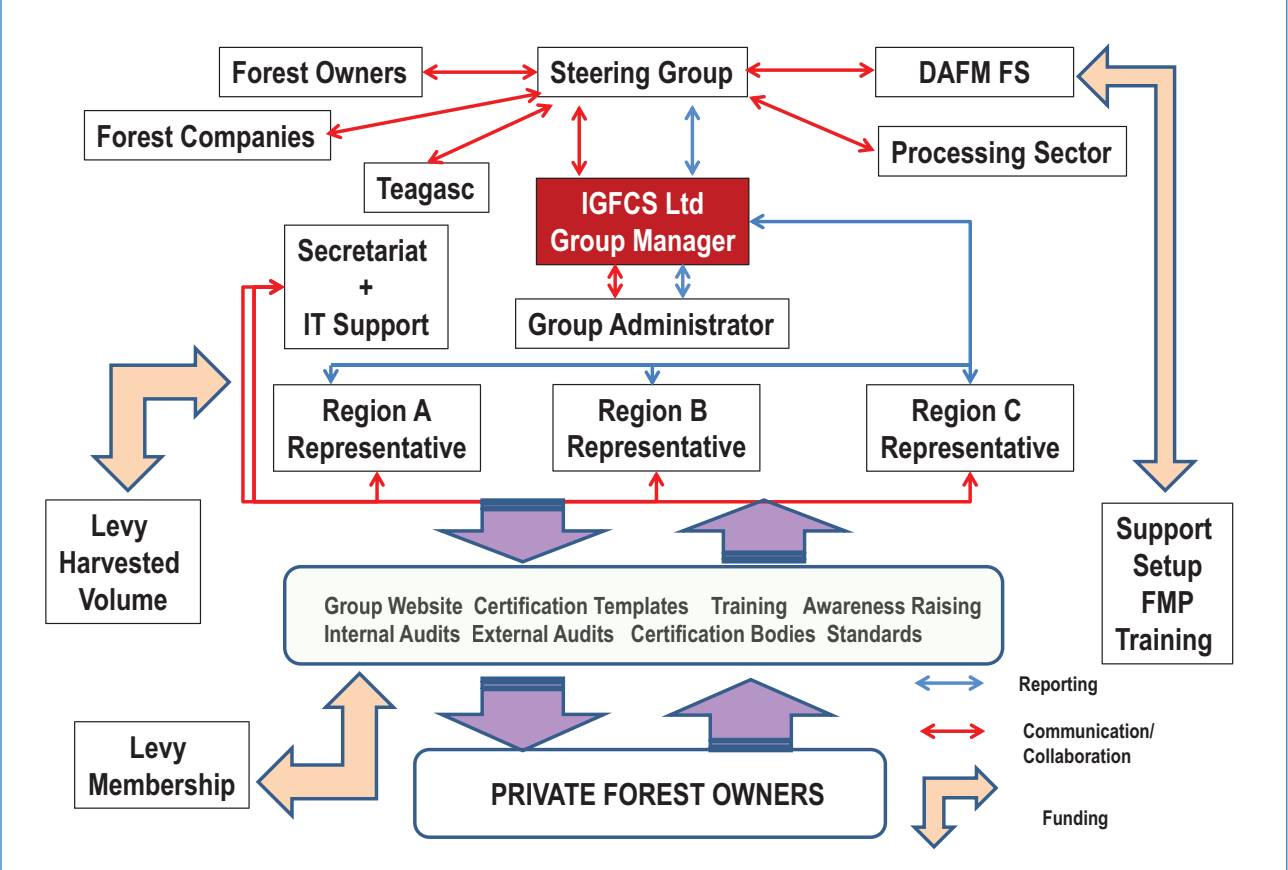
Forest Owners
Steering Group
DAFM FS
Forest Companies
Processing Sector
Teagasc
IGFCS Ltd
Group Manager
Secretariat
+
IT Support
Group Administrator
Region A
Representative
Region B
Representative
Region C
Representative
Levy
Harvested
Volume
Support
Setup
FMP
Training
Group Website Certification Templates Training Awareness Raising
Internal Audits External Audits Certification Bodies Standards
Reporting
Communication/
Collaboration
Levy
Membership
PRIVATE FOREST OWNERS
Funding